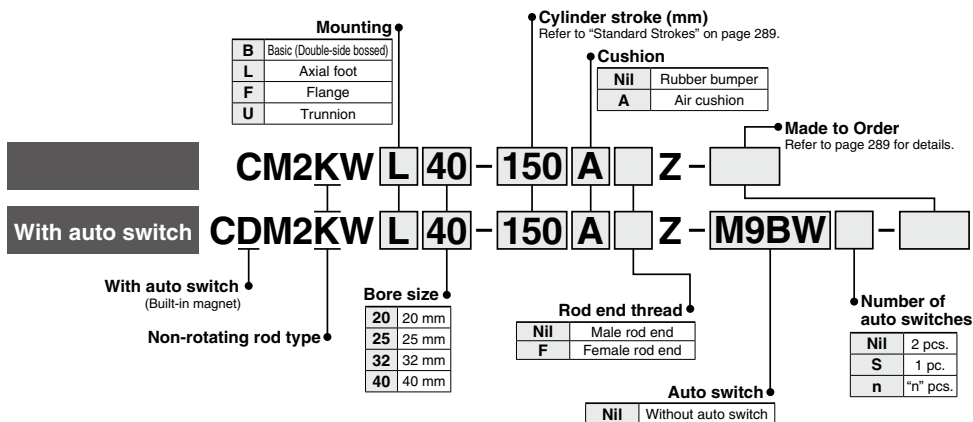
Mounting

| B | Basic (Double-side bossed) |
|---|---|
| L | Axial foot |
| F | Flange |
| U | Trunnion |

Cylinder stroke (mm)
Refer to "Standard Strokes" on page 289.

Cushion

| Nil | Rubber bumper |
|---|---|
| A | Air cushion |

Made to Order
Refer to page 289 for details.

CM2KW L 40 – 150 A Z –

With auto switch CDM2KW L 40 – 150 A Z – M9BW –

With auto switch
(Built-in magnet)

Non-rotating rod type

Bore size

| 20 | 20 mm |
|---|---|
| 25 | 25 mm |
| 32 | 32 mm |
| 40 | 40 mm |

Rod end thread

| Nil | Male rod end |
|---|---|
| F | Female rod end |

Number of auto switches

| Nil | 2 pcs. |
|---|---|
| S | 1 pc. |
| n | "n" pcs. |

Auto switch

| Nil | Without auto switch |
|---|---|